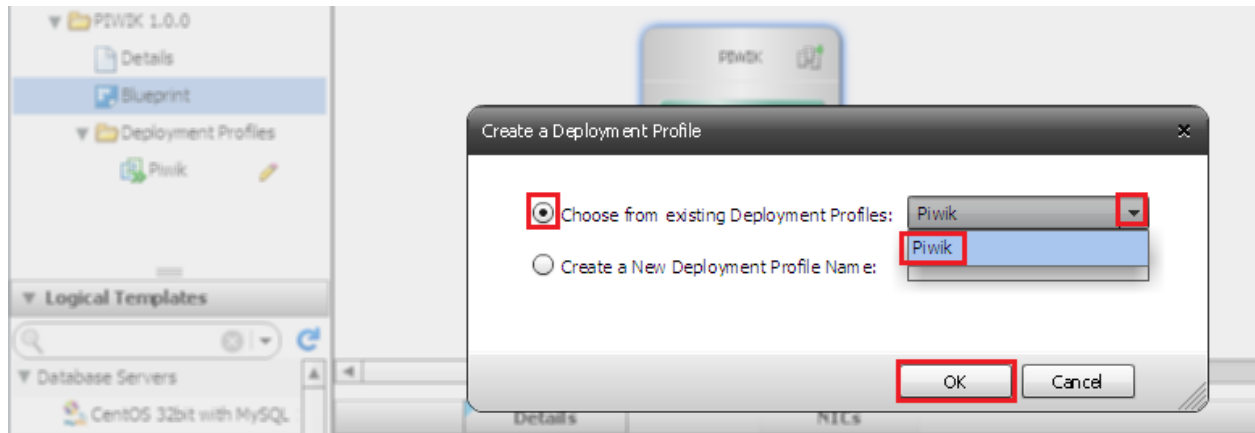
PIWIK 1.0.0
Details
Blueprint
Deployment Profiles
Piwik
PIWIK
Create a Deployment Profile
Choose from existing Deployment Profiles:
Piwik
Piwik
Create a New Deployment Profile Name:
Logical Templates
Database Servers
CentOS 32bit with MySQL
OK
Cancel
Details
NICs